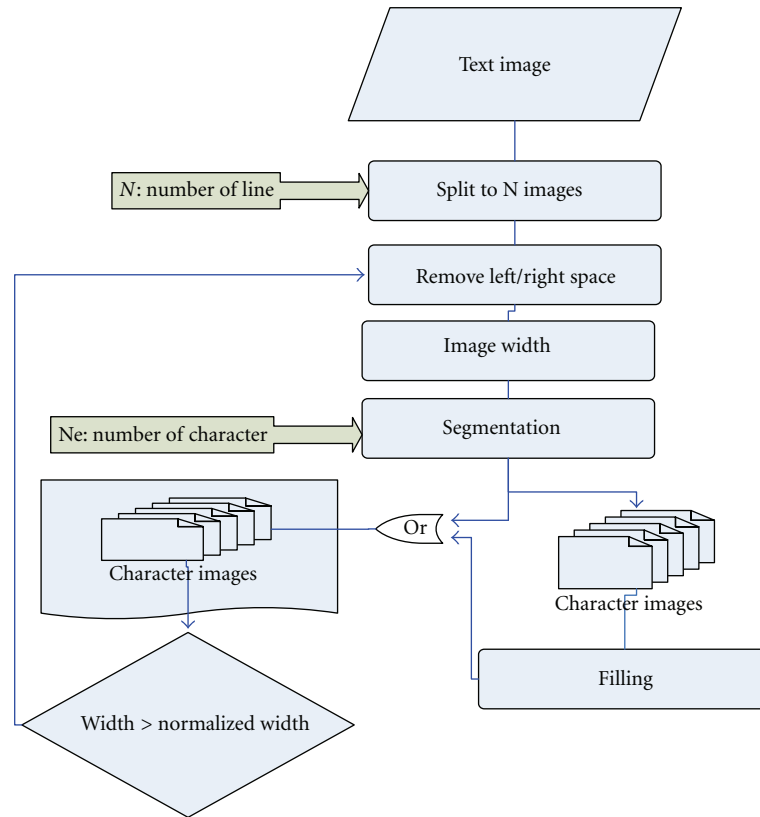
Text image

N: number of line

Split to N images

Remove left/right space

Image width

Ne: number of character

Segmentation

Or

Character images

Character images

Filling

Width > normalized width